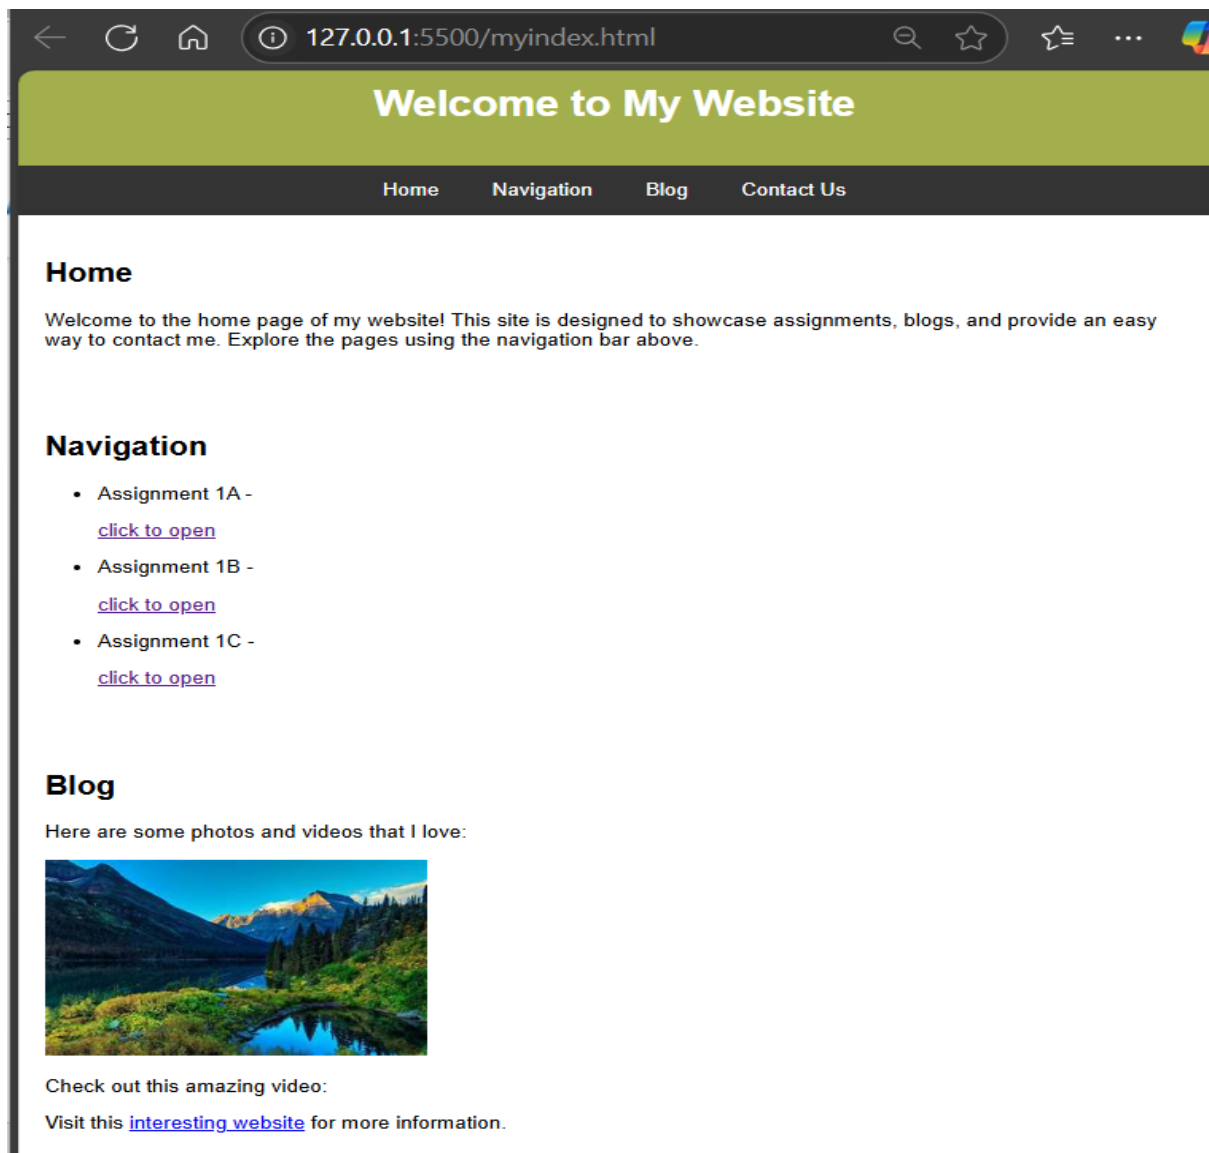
127.0.0.1:5500/myindex.html

Welcome to My Website

Home Navigation Blog Contact Us

Home

Welcome to the home page of my website! This site is designed to showcase assignments, blogs, and provide an easy way to contact me. Explore the pages using the navigation bar above.

Navigation

- Assignment 1A - click to open
- Assignment 1B - click to open
- Assignment 1C - click to open

Blog

Here are some photos and videos that I love:

Check out this amazing video:

Visit this interesting website for more information.